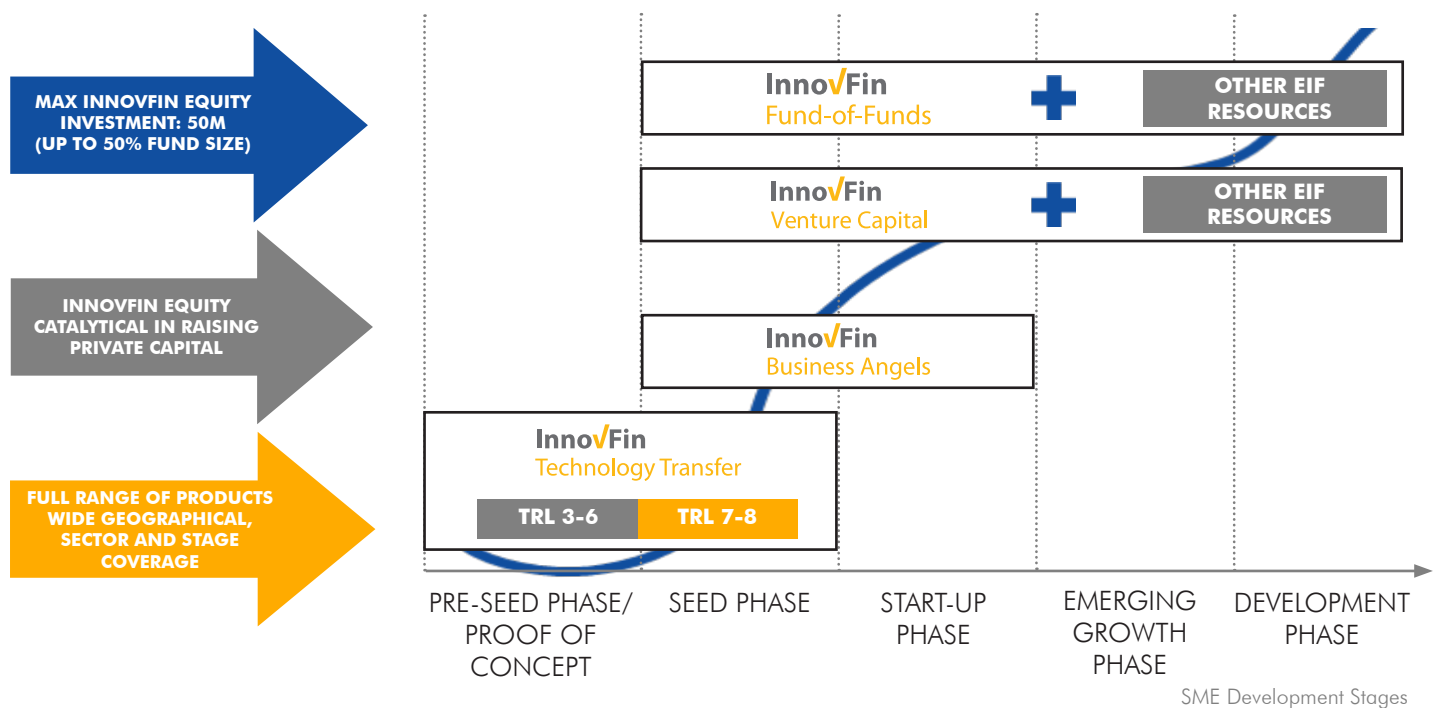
MAX INNOVFIN EQUITY INVESTMENT: 50M (UP TO 50% FUND SIZE)

INNOVFIN EQUITY CATALYTICAL IN RAISING PRIVATE CAPITAL

FULL RANGE OF PRODUCTS WIDE GEOGRAPHICAL, SECTOR AND STAGE COVERAGE

InnovFin
Fund-of-Funds

OTHER EIF RESOURCES

InnovFin
Venture Capital

OTHER EIF RESOURCES

InnovFin
Business Angels

InnovFin
Technology Transfer

TRL 3-6

TRL 7-8

PRE-SEED PHASE/ PROOF OF CONCEPT

SEED PHASE

START-UP PHASE

EMERGING GROWTH PHASE

DEVELOPMENT PHASE

SME Development Stages